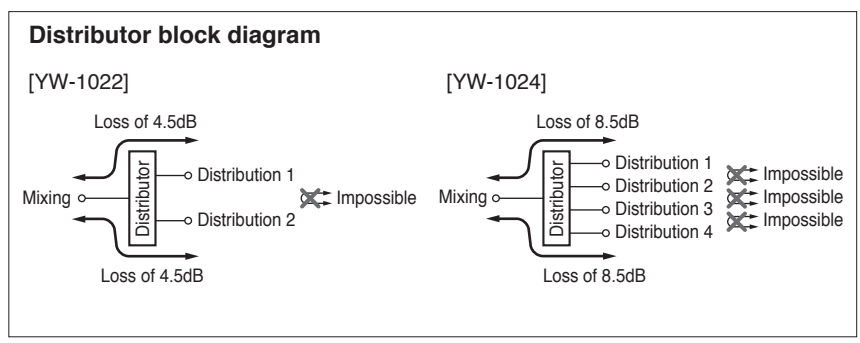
Distributor block diagram

[YW-1022]

Loss of 4.5dB

Mixing

Distributor

Distribution 1

Distribution 2

Impossible

Loss of 4.5dB

[YW-1024]

Loss of 8.5dB

Mixing

Distributor

Distribution 1

Distribution 2

Distribution 3

Distribution 4

Impossible

Impossible

Impossible

Loss of 8.5dB